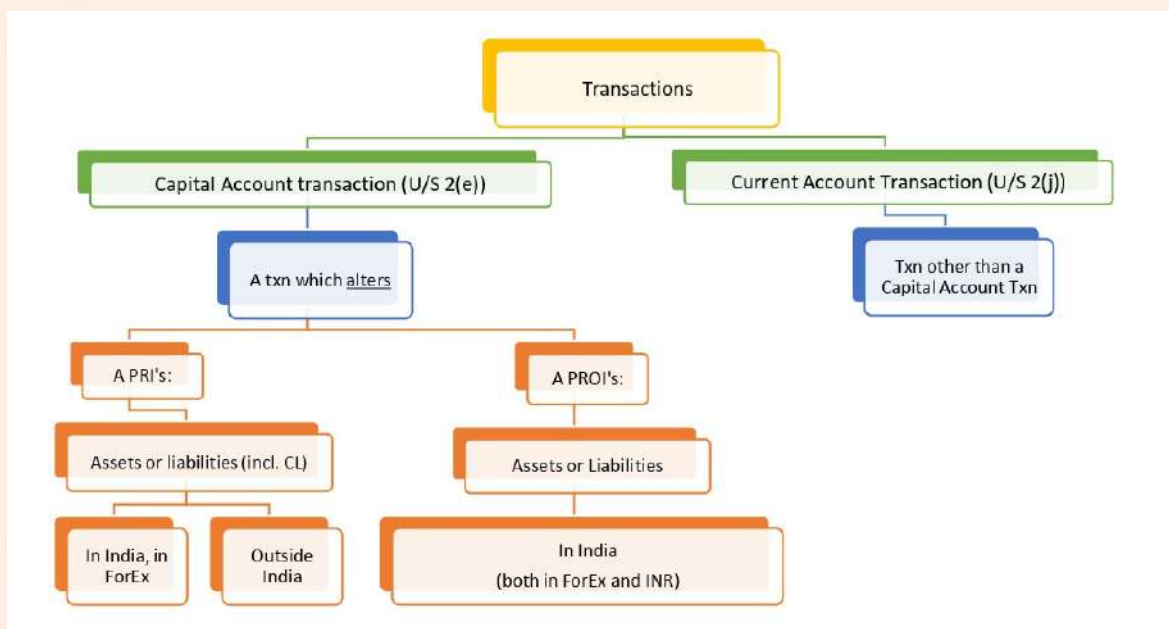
Transactions

Capital Account transaction (U/S 2(e))

Current Account Transaction (U/S 2(j))

A txn which alters

Txn other than a Capital Account Txn

A PRI's:

A PROI's:

Assets or liabilities (incl. CL)

Assets or Liabilities

In India, in ForEx

Outside India

In India (both in ForEx and INR)